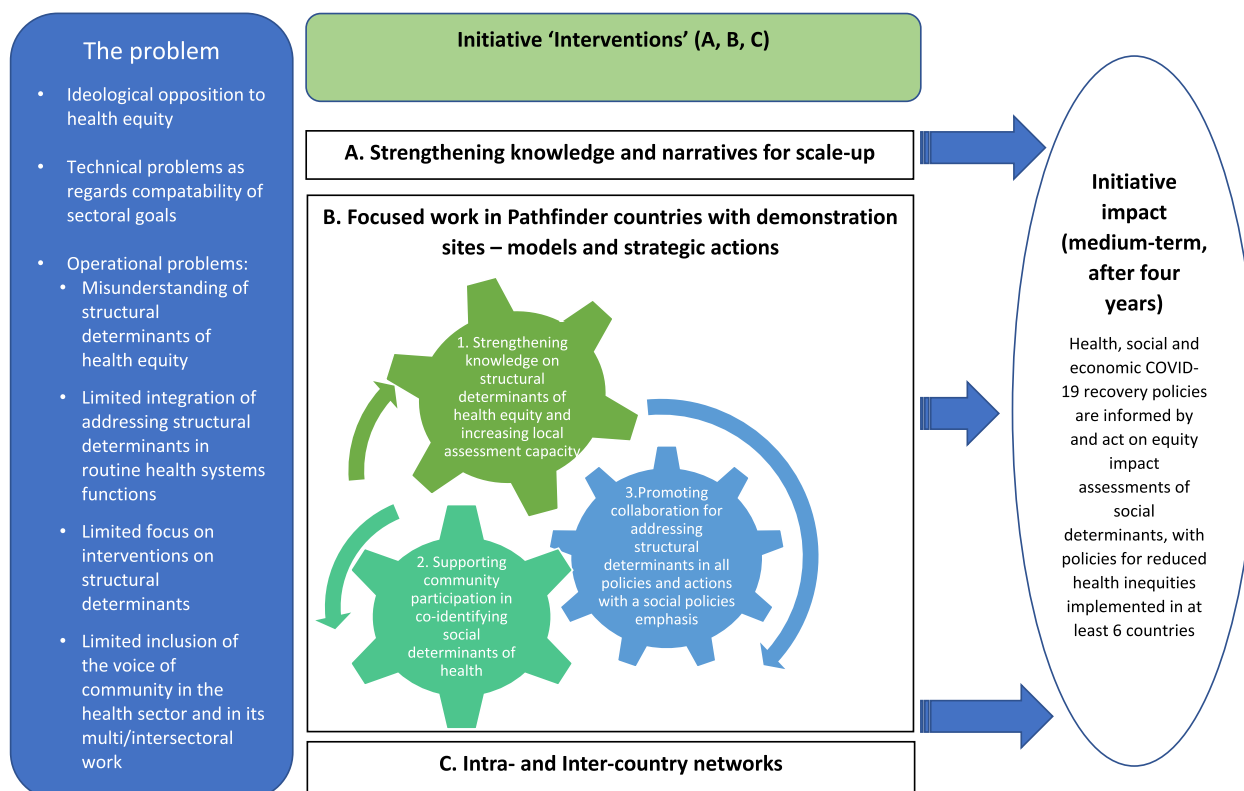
The problem

- Ideological opposition to health equity
- Technical problems as regards compatability of sectoral goals
- Operational problems:
  - Misunderstanding of structural determinants of health equity
  - Limited integration of addressing structural determinants in routine health systems functions
  - Limited focus on interventions on structural determinants
  - Limited inclusion of the voice of community in the health sector and in its multi/intersectoral work

Initiative 'Interventions' (A, B, C)

A. Strengthening knowledge and narratives for scale-up

B. Focused work in Pathfinder countries with demonstration sites – models and strategic actions

1. Strengthening knowledge on structural determinants of health equity and increasing local assessment capacity

2. Supporting community participation in co-identifying social determinants of health

3.Promoting collaboration for addressing structural determinants in all policies and actions with a social policies emphasis

C. Intra- and Inter-country networks

Initiative impact (medium-term, after four years)

Health, social and economic COVID-19 recovery policies are informed by and act on equity impact assessments of social determinants, with policies for reduced health inequities implemented in at least 6 countries